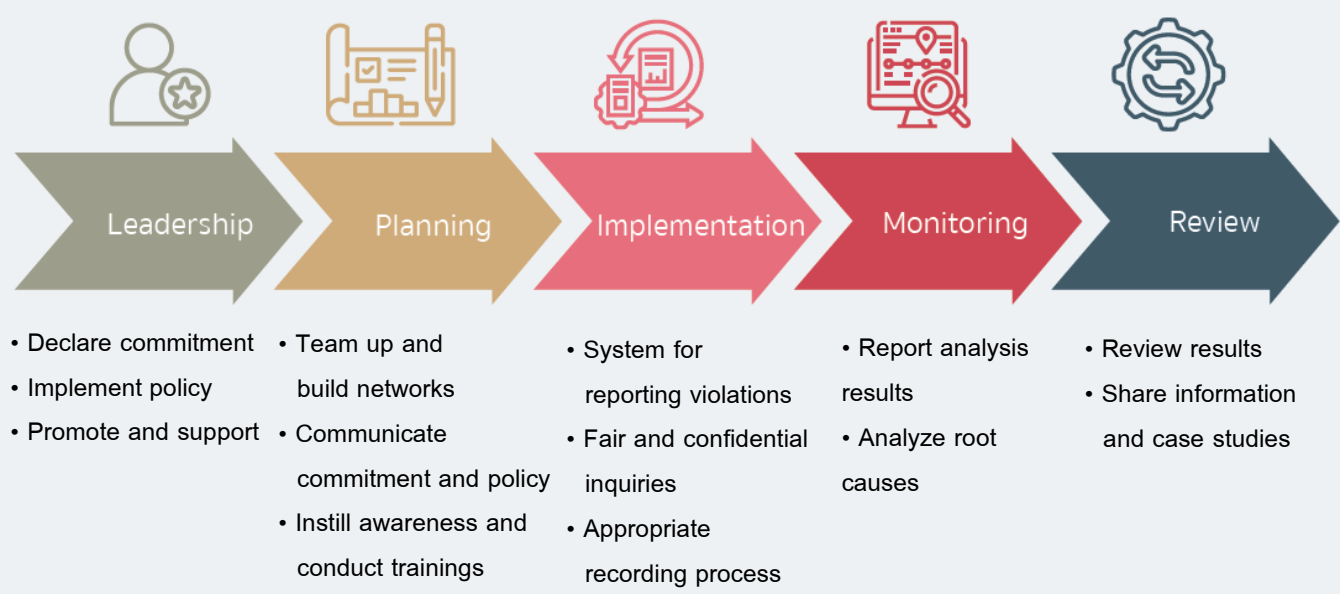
Leadership

• Declare commitment
• Implement policy
• Promote and support

Planning

• Team up and build networks
• Communicate commitment and policy
• Instill awareness and conduct trainings

Implementation

• System for reporting violations
• Fair and confidential inquiries
• Appropriate recording process

Monitoring

• Report analysis results
• Analyze root causes

Review

• Review results
• Share information and case studies